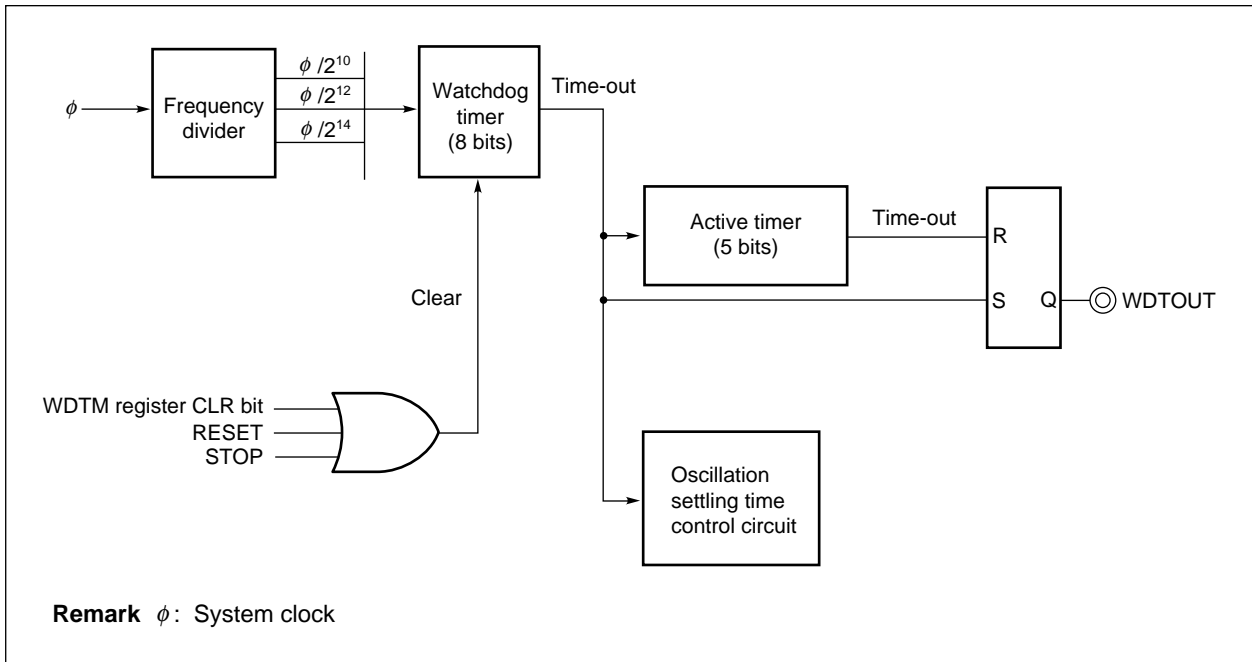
$\phi$

Frequency divider

$\phi/2^{10}$

$\phi/2^{12}$

$\phi/2^{14}$

Watchdog timer (8 bits)

Time-out

Active timer (5 bits)

Time-out

R

S

Q

WDTOUT

Clear

WDTM register CLR bit

RESET

STOP

Oscillation settling time control circuit

**Remark** $\phi$: System clock